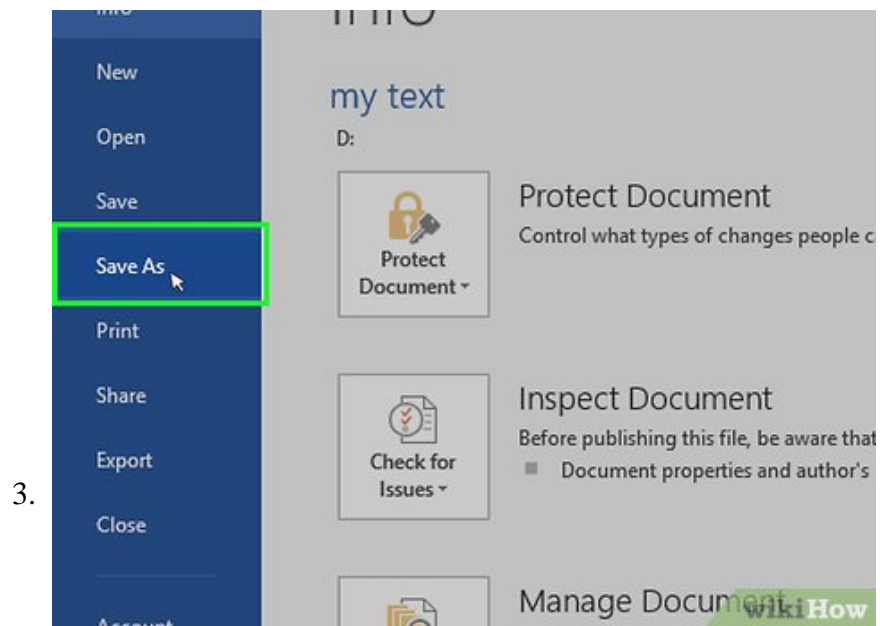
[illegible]

New

Open

Save

Save As

Print

Share

Export

Close

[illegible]

3.

Info

my text

D:

Protect Document

Protect Document

Control what types of changes people c

Inspect Document

Check for Issues

Before publishing this file, be aware that

Document properties and author's

Manage Docum

wikiHow